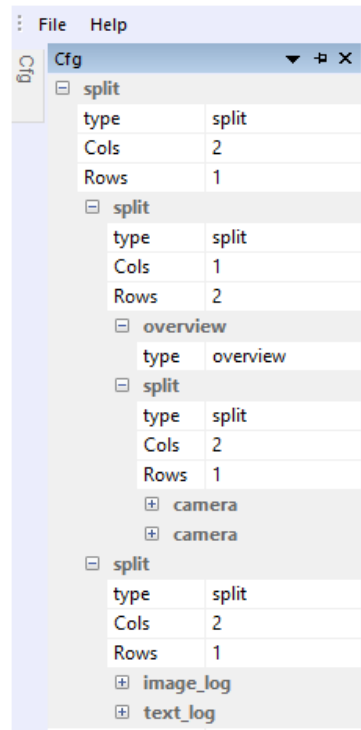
File Help

Cfg

Cfg

⊟ split

| type | split |
|---|---|
| Cols | 2 |
| Rows | 1 |

⊟ split

| type | split |
|---|---|
| Cols | 1 |
| Rows | 2 |

⊟ overview

| type | overview |
|---|---|

⊟ split

| type | split |
|---|---|
| Cols | 2 |
| Rows | 1 |

⊞ camera

⊞ camera

⊟ split

| type | split |
|---|---|
| Cols | 2 |
| Rows | 1 |

⊞ image_log

⊞ text_log